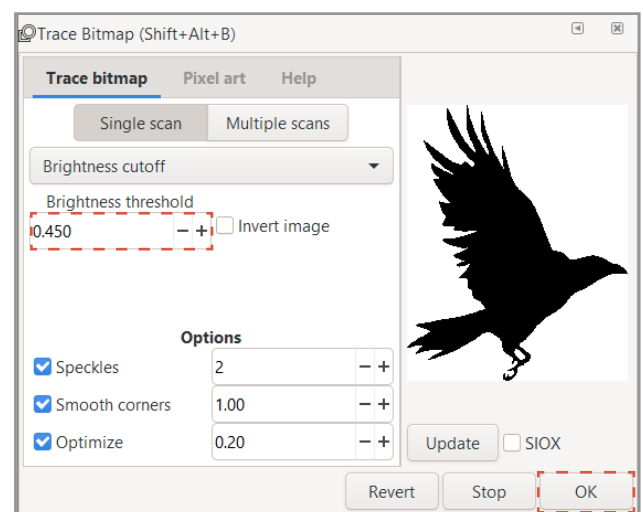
Trace Bitmap (Shift+Alt+B)

Trace bitmap | Pixel art | Help

Single scan | Multiple scans

Brightness cutoff

Brightness threshold

0.450 − +

Invert image

Options

Speckles 2 − +

Smooth corners 1.00 − +

Optimize 0.20 − +

Update

SIOX

Revert

Stop

OK